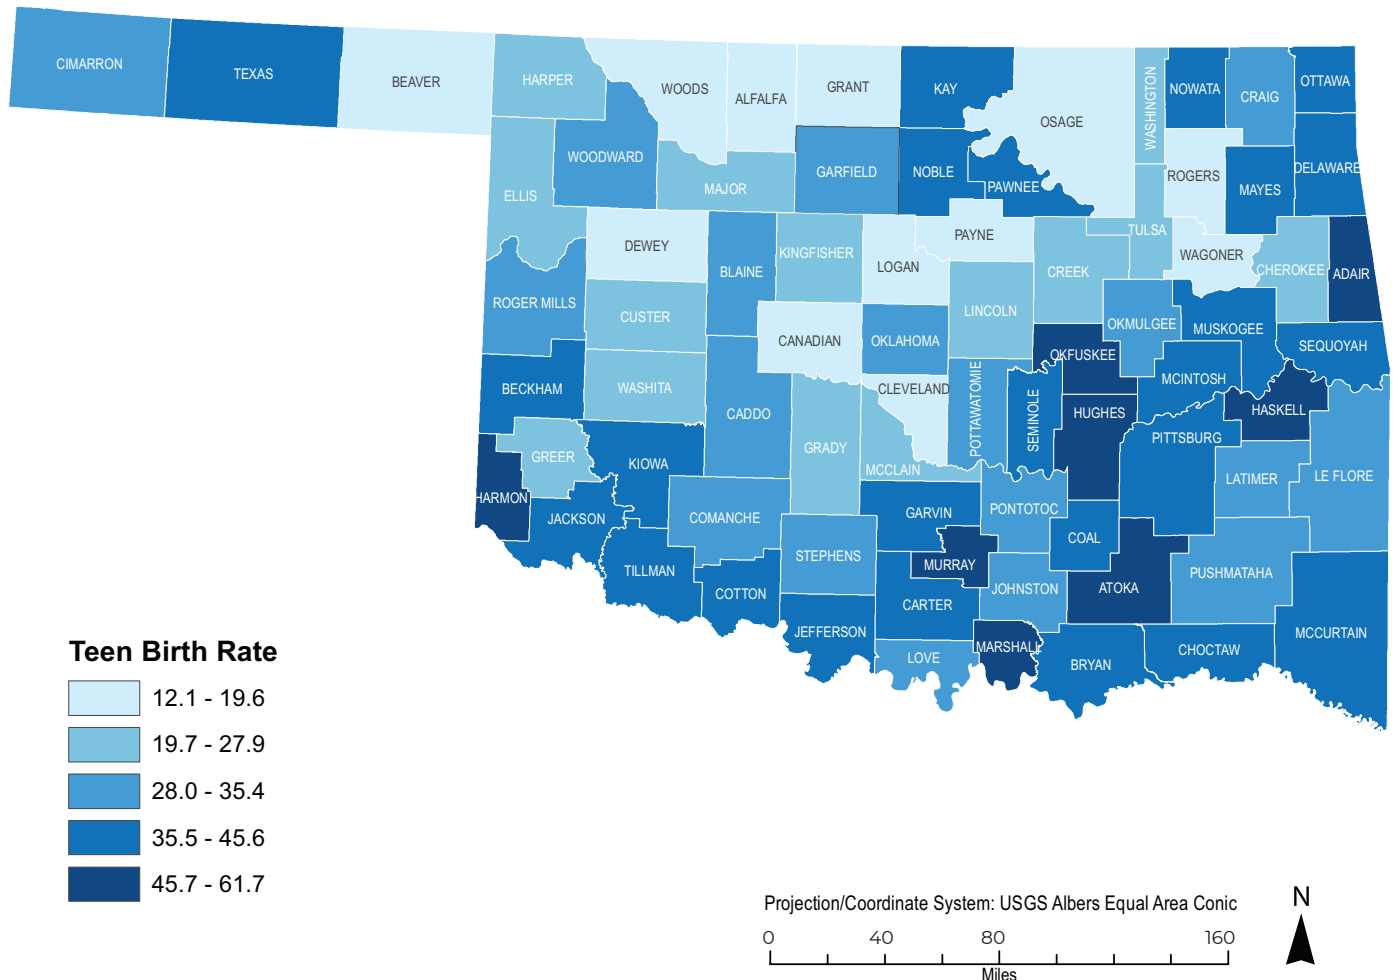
CIMARRON
TEXAS
BEAVER
HARPER
WOODS
ALFALFA
GRANT
KAY
OSAGE
WASHINGTON
NOWATA
CRAIG
OTTAWA
WOODWARD
ELLIS
MAJOR
GARFIELD
NOBLE
PAWNEE
ROGERS
MAYES
DELAWARE
DEWEY
BLAINE
KINGFISHER
LOGAN
PAYNE
TULSA
CREEK
WAGONER
CHEROKEE
ADAIR
ROGER MILLS
CUSTER
CANADIAN
OKLAHOMA
LINCOLN
OKMULGEE
MUSKOGEE
SEQUOYAH
BECKHAM
WASHITA
CADDO
CLEVELAND
POTTAWATOMIE
SEMINOLE
OKFUSKEE
MCINTOSH
HUGHES
HASKELL
PITTSBURG
GREER
KIOWA
GRADY
MCCLAIN
LATIMER
LE FLORE
HARMON
JACKSON
COMANCHE
GARVIN
PONTOTOC
COAL
TILLMAN
COTTON
STEPHENS
MURRAY
JOHNSTON
ATOKA
PUSHMATAHA
JEFFERSON
CARTER
MARSHALL
BRYAN
CHOCTAW
MCCURTAIN
LOVE

Teen Birth Rate
12.1 - 19.6
19.7 - 27.9
28.0 - 35.4
35.5 - 45.6
45.7 - 61.7

Projection/Coordinate System: USGS Albers Equal Area Conic
0 40 80 160
Miles
N